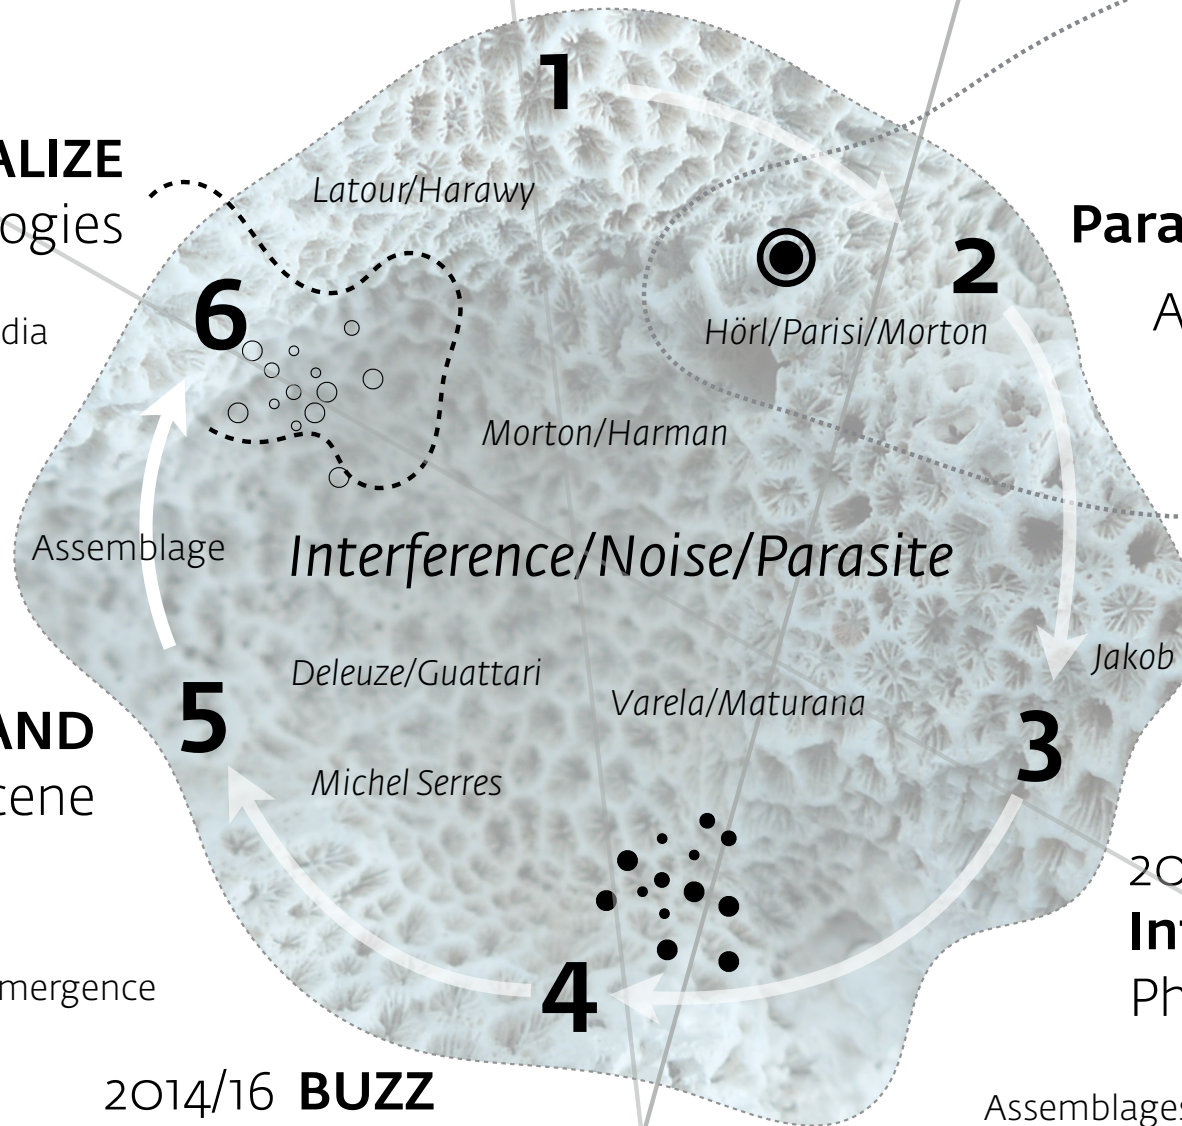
1

ALIZE
ogies

Latour/Harawy

Para

2

Hörl/Parisi/Morton

A

6

dia

Morton/Harman

Assemblage

Interference/Noise/Parasite

Jakob

5

AND
tene

Deleuze/Guattari

Varela/Maturana

3

Michel Serres

20
Int
Ph

mergence

4

2014/16 BUZZ

Assemblages